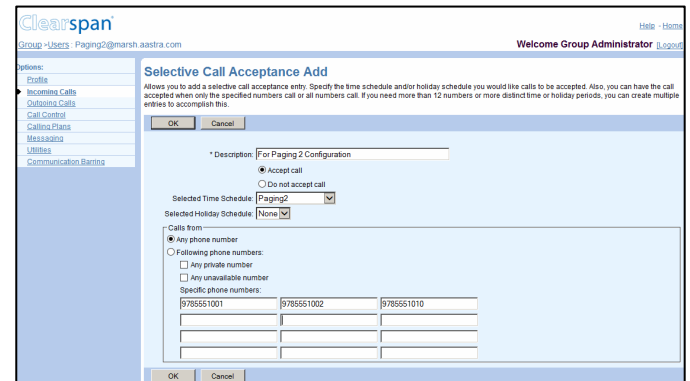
Clearspan

Help - Home

Group > Users : Paging2@marsh.aastra.com

Welcome Group Administrator [Logout]

Options:
Profile
Incoming Calls
Outgoing Calls
Call Control
Calling Plans
Messaging
Utilities
Communication Barring

Selective Call Acceptance Add

Allows you to add a selective call acceptance entry. Specify the time schedule and/or holiday schedule you would like calls to be accepted. Also, you can have the call accepted when only the specified numbers call or all numbers call. If you need more than 12 numbers or more distinct time or holiday periods, you can create multiple entries to accomplish this.

OK Cancel

* Description: For Paging 2 Configuration

Accept call
Do not accept call

Selected Time Schedule: Paging2
Selected Holiday Schedule: None

Calls from
Any phone number
Following phone numbers:
Any private number
Any unavailable number
Specific phone numbers:

| 9785551001 | 9785551002 | 9785551010 |
|---|---|---|
| | | |
| | | |
| | | |

OK Cancel